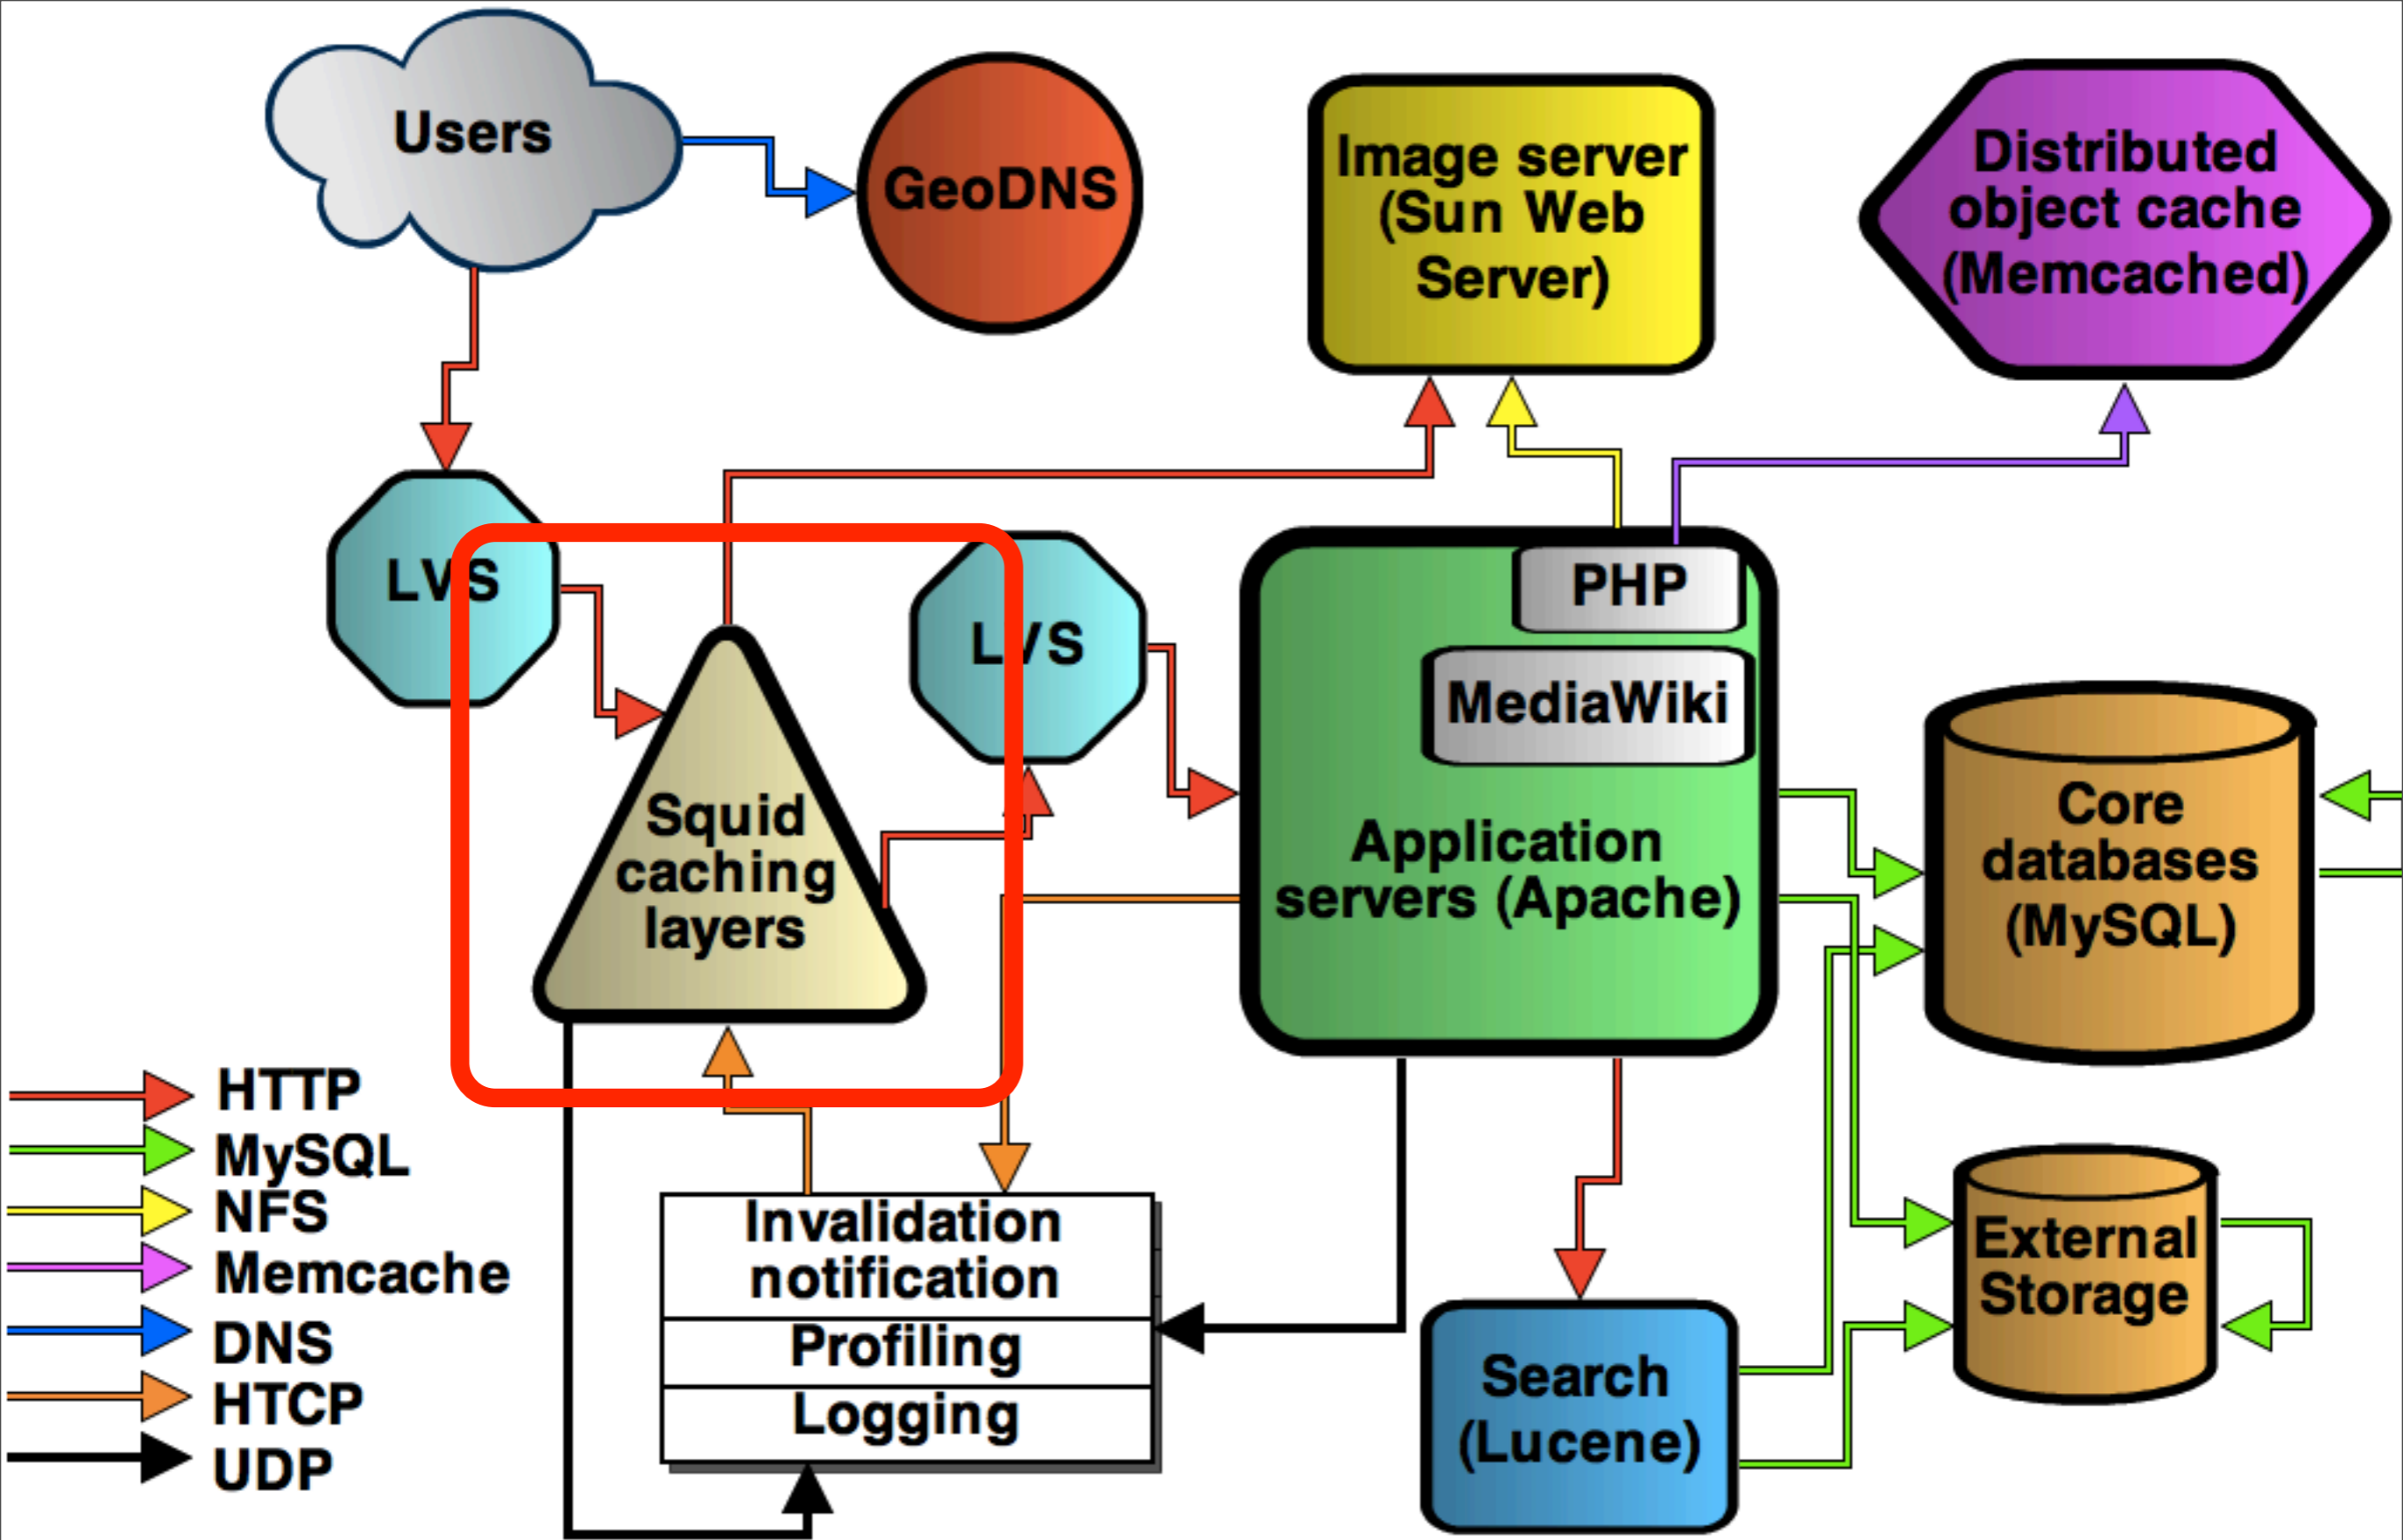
Users

GeoDNS

Image server (Sun Web Server)

Distributed object cache (Memcached)

LVS

Squid caching layers

LVS

PHP

MediaWiki

Application servers (Apache)

Core databases (MySQL)

HTTP
MySQL
NFS
Memcache
DNS
HTCP
UDP

Invalidation notification

Profiling

Logging

Search (Lucene)

External Storage